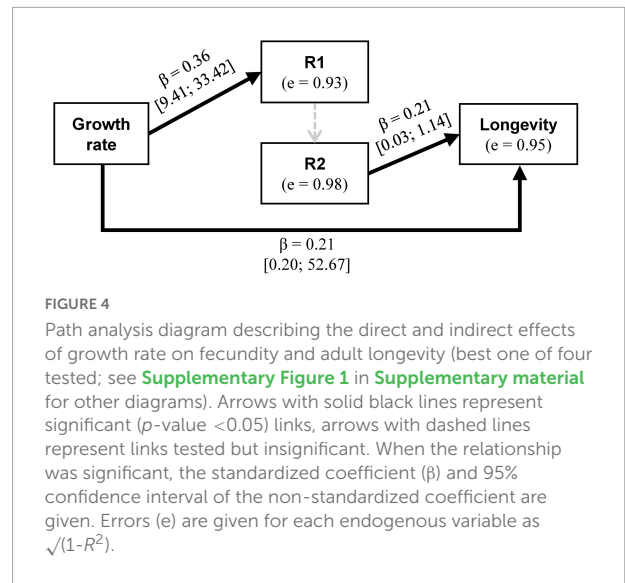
R1
(e = 0.93)

$\beta = 0.36$
[9.41; 33.42]

Growth rate

R2
(e = 0.98)

$\beta = 0.21$
[0.03; 1.14]

Longevity
(e = 0.95)

$\beta = 0.21$
[0.20; 52.67]

FIGURE 4

Path analysis diagram describing the direct and indirect effects of growth rate on fecundity and adult longevity (best one of four tested; see Supplementary Figure 1 in Supplementary material for other diagrams). Arrows with solid black lines represent significant (p-value <0.05) links, arrows with dashed lines represent links tested but insignificant. When the relationship was significant, the standardized coefficient (β) and 95% confidence interval of the non-standardized coefficient are given. Errors (e) are given for each endogenous variable as $\sqrt{(1-R^2)}$.